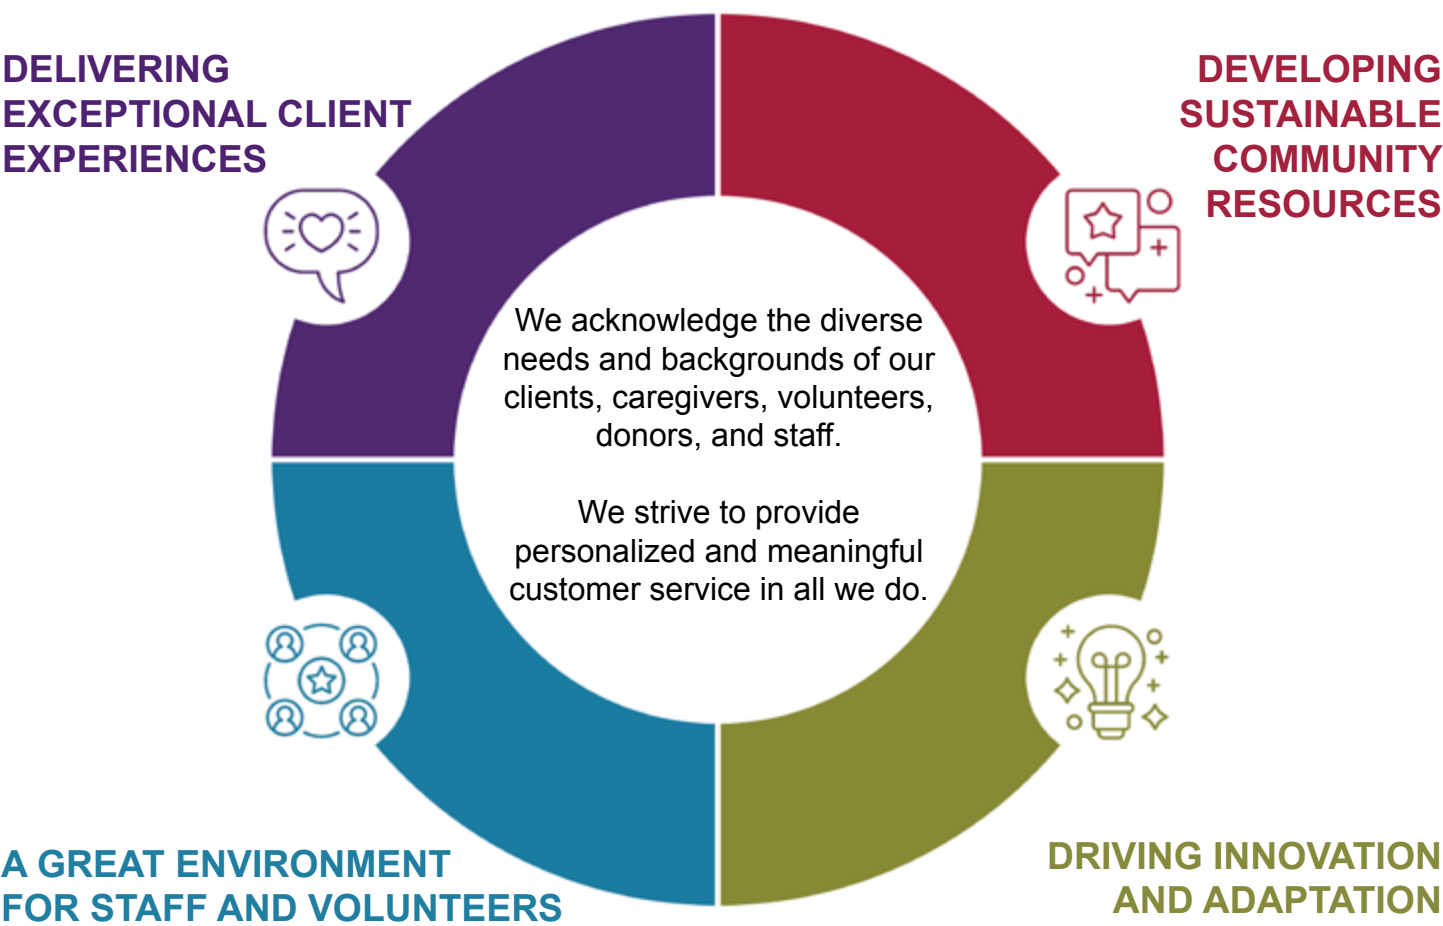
DELIVERING EXCEPTIONAL CLIENT EXPERIENCES

DEVELOPING SUSTAINABLE COMMUNITY RESOURCES

We acknowledge the diverse needs and backgrounds of our clients, caregivers, volunteers, donors, and staff.

We strive to provide personalized and meaningful customer service in all we do.

A GREAT ENVIRONMENT FOR STAFF AND VOLUNTEERS

DRIVING INNOVATION AND ADAPTATION